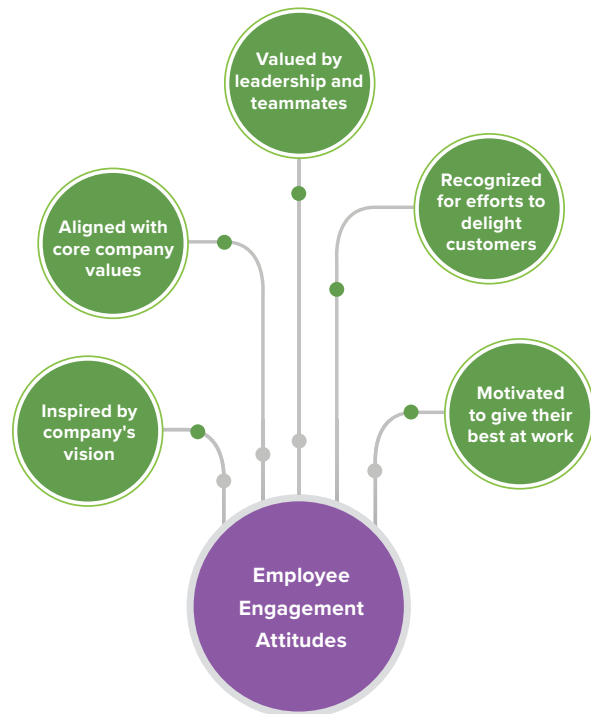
Valued by leadership and teammates

Aligned with core company values

Recognized for efforts to delight customers

Inspired by company's vision

Motivated to give their best at work

Employee Engagement Attitudes